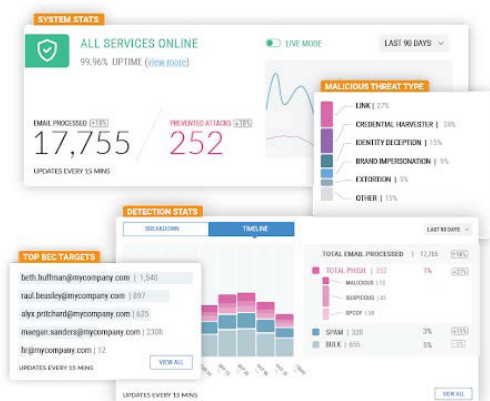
SYSTEM STATS

ALL SERVICES ONLINE

99.96% UPTIME (view more)

LIVE MODE

LAST 90 DAYS

EMAIL PROCESSED +18%

17,755

PREVENTED ATTACKS +18%

252

UPDATES EVERY 15 MINS

MALICIOUS THREAT TYPE

LINK | 27%

CREDENTIAL HARVESTER | 24%

IDENTITY DECEPTION | 15%

BRAND IMPERSONATION | 9%

EXTORTION | 5%

OTHER | 13%

DETECTION STATS

BREAKDOWN

TIMELINE

LAST 90 DAYS

TOTAL EMAIL PROCESSED | 17,755 +18%

TOTAL PHISH | 252 1% +18%

MALICIOUS | 12

SUSPICIOUS | 45

SPOOF | 58

SPAM | 320 3% +21%

BULK | 655 5% -3%

UPDATES EVERY 15 MINS

VIEW ALL

TOP BEC TARGETS

beth.huffman@mycompany.com | 1,540

raul.beasley@mycompany.com | 897

alyx.pritchard@mycompany.com | 625

maegan.sanders@mycompany.com | 230k

hr@mycompany.com | 12

VIEW ALL

UPDATES EVERY 15 MINS